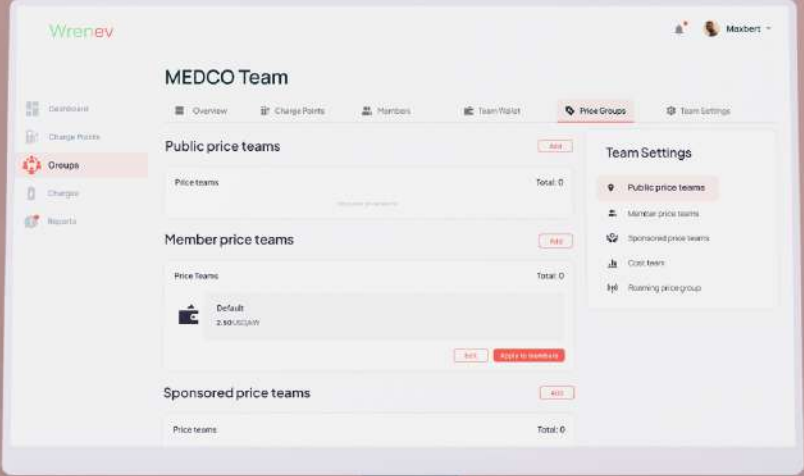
Wrenev

Maxbert

Dashboard
Charge Points
Groups
Charges
Reports

MEDCO Team

Overview
Charge Points
Members
Team Wallet
Price Groups
Team Settings

Public price teams
Add
Price teams
Total: 0
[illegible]

Member price teams
Add
Price Teams
Total: 0
Default
2.50USD/kW
Edit
Apply to members

Sponsored price teams
Add
Price teams
Total: 0

Team Settings
Public price teams
Member price teams
Sponsored price teams
Cost team
Roaming price group